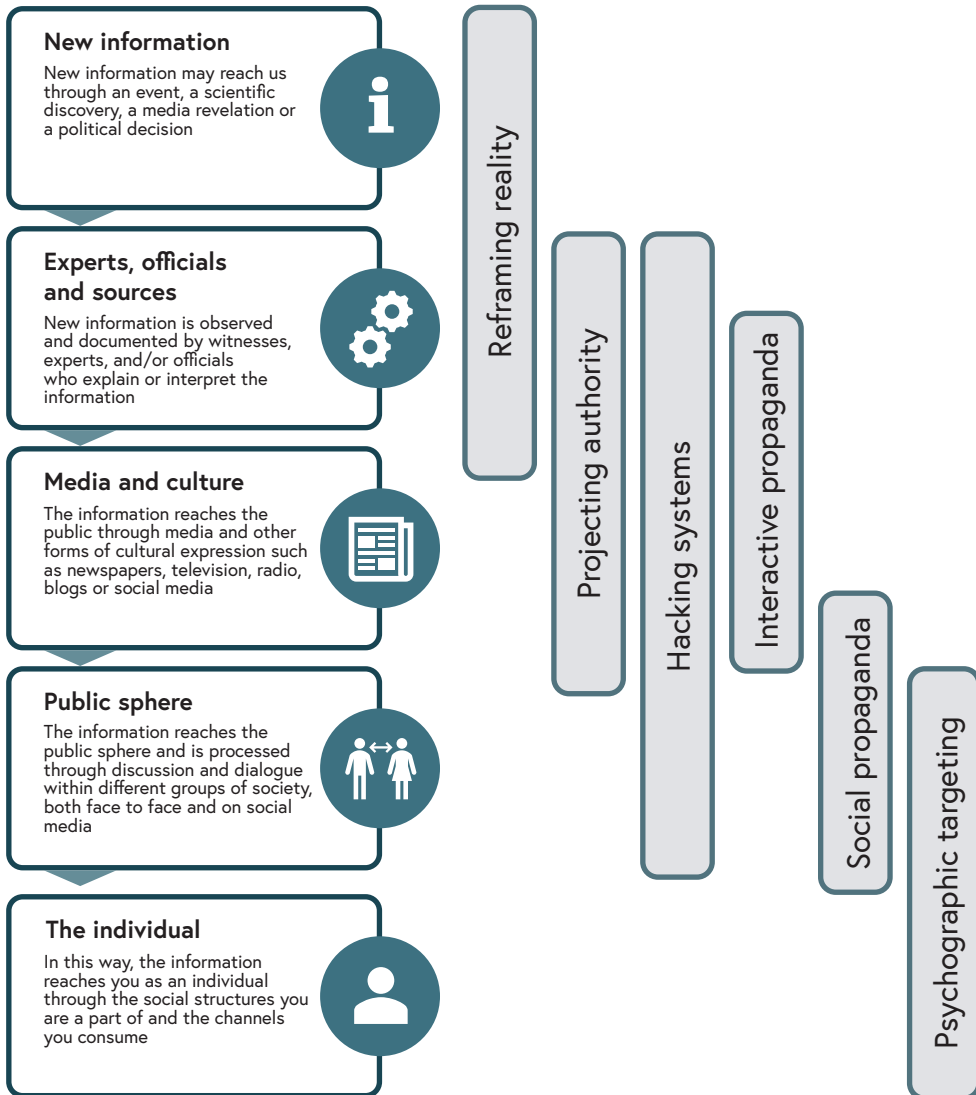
New information

New information may reach us through an event, a scientific discovery, a media revelation or a political decision

Experts, officials and sources

New information is observed and documented by witnesses, experts, and/or officials who explain or interpret the information

Media and culture

The information reaches the public through media and other forms of cultural expression such as newspapers, television, radio, blogs or social media

Public sphere

The information reaches the public sphere and is processed through discussion and dialogue within different groups of society, both face to face and on social media

The individual

In this way, the information reaches you as an individual through the social structures you are a part of and the channels you consume

Reframing reality

Projecting authority

Hacking systems

Interactive propaganda

Social propaganda

Psychographic targeting